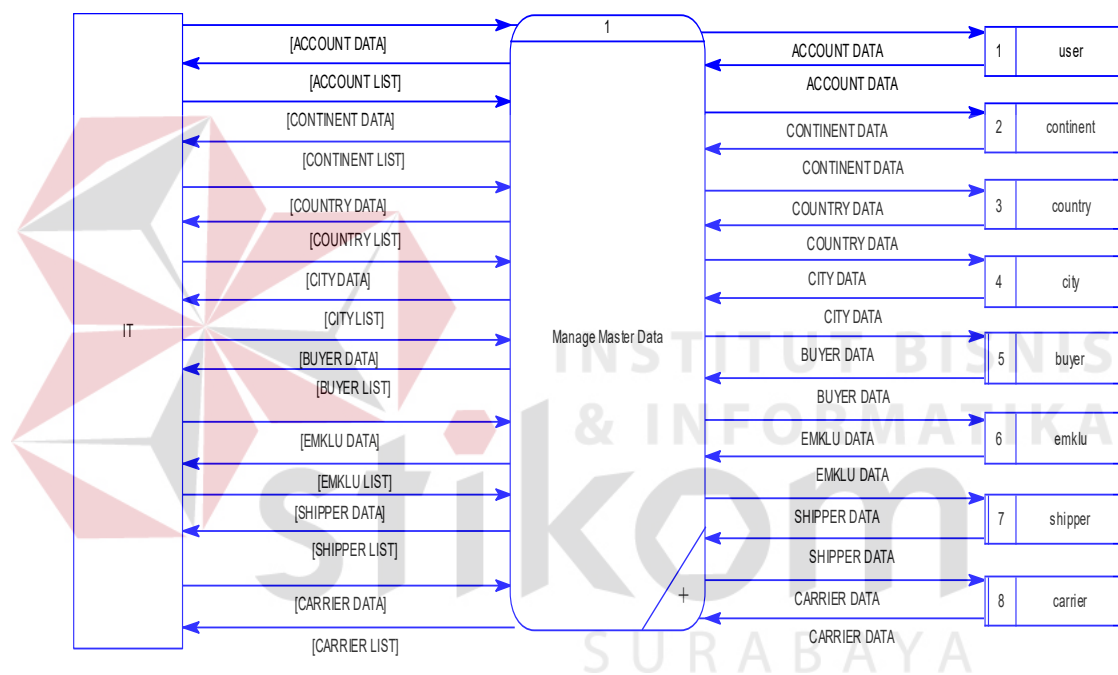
IT

[ACCOUNT DATA]
[ACCOUNT LIST]
[CONTINENT DATA]
[CONTINENT LIST]
[COUNTRY DATA]
[COUNTRY LIST]
[CITY DATA]
[CITY LIST]
[BUYER DATA]
[BUYER LIST]
[EMKLU DATA]
[EMKLU LIST]
[SHIPPER DATA]
[SHIPPER LIST]
[CARRIER DATA]
[CARRIER LIST]

1
Manage Master Data
+

ACCOUNT DATA
ACCOUNT DATA
1 user
CONTINENT DATA
CONTINENT DATA
2 continent
COUNTRY DATA
COUNTRY DATA
3 country
CITY DATA
CITY DATA
4 city
BUYER DATA
BUYER DATA
5 buyer
EMKLU DATA
EMKLU DATA
6 emklu
SHIPPER DATA
SHIPPER DATA
7 shipper
CARRIER DATA
CARRIER DATA
8 carrier

INSTITUT BISNIS & INFORMATIKA
stikom
SURABAYA